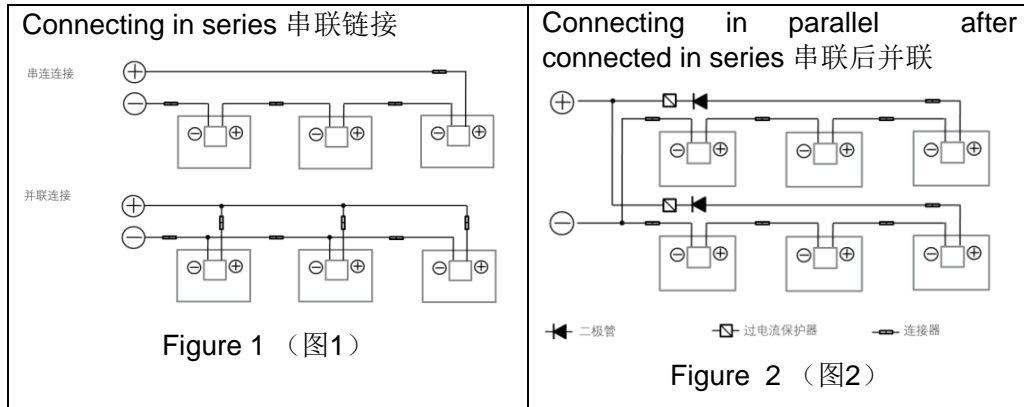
| Connecting in series 串联链接 | Connecting in parallel after connected in series 串联后并联 |
|---|---|
| 串连连接 $\oplus$ $\ominus$ $\ominus\oplus$ $\ominus\oplus$ $\ominus\oplus$ 并联连接 $\oplus$ $\ominus$ $\ominus\oplus$ $\ominus\oplus$ $\ominus\oplus$ Figure 1 （图1） | $\oplus$ $\ominus\oplus$ $\ominus\oplus$ $\ominus\oplus$ $\ominus$ $\ominus\oplus$ $\ominus\oplus$ $\ominus\oplus$ 二极管 过电流保护器 连接器 Figure 2 （图2） |